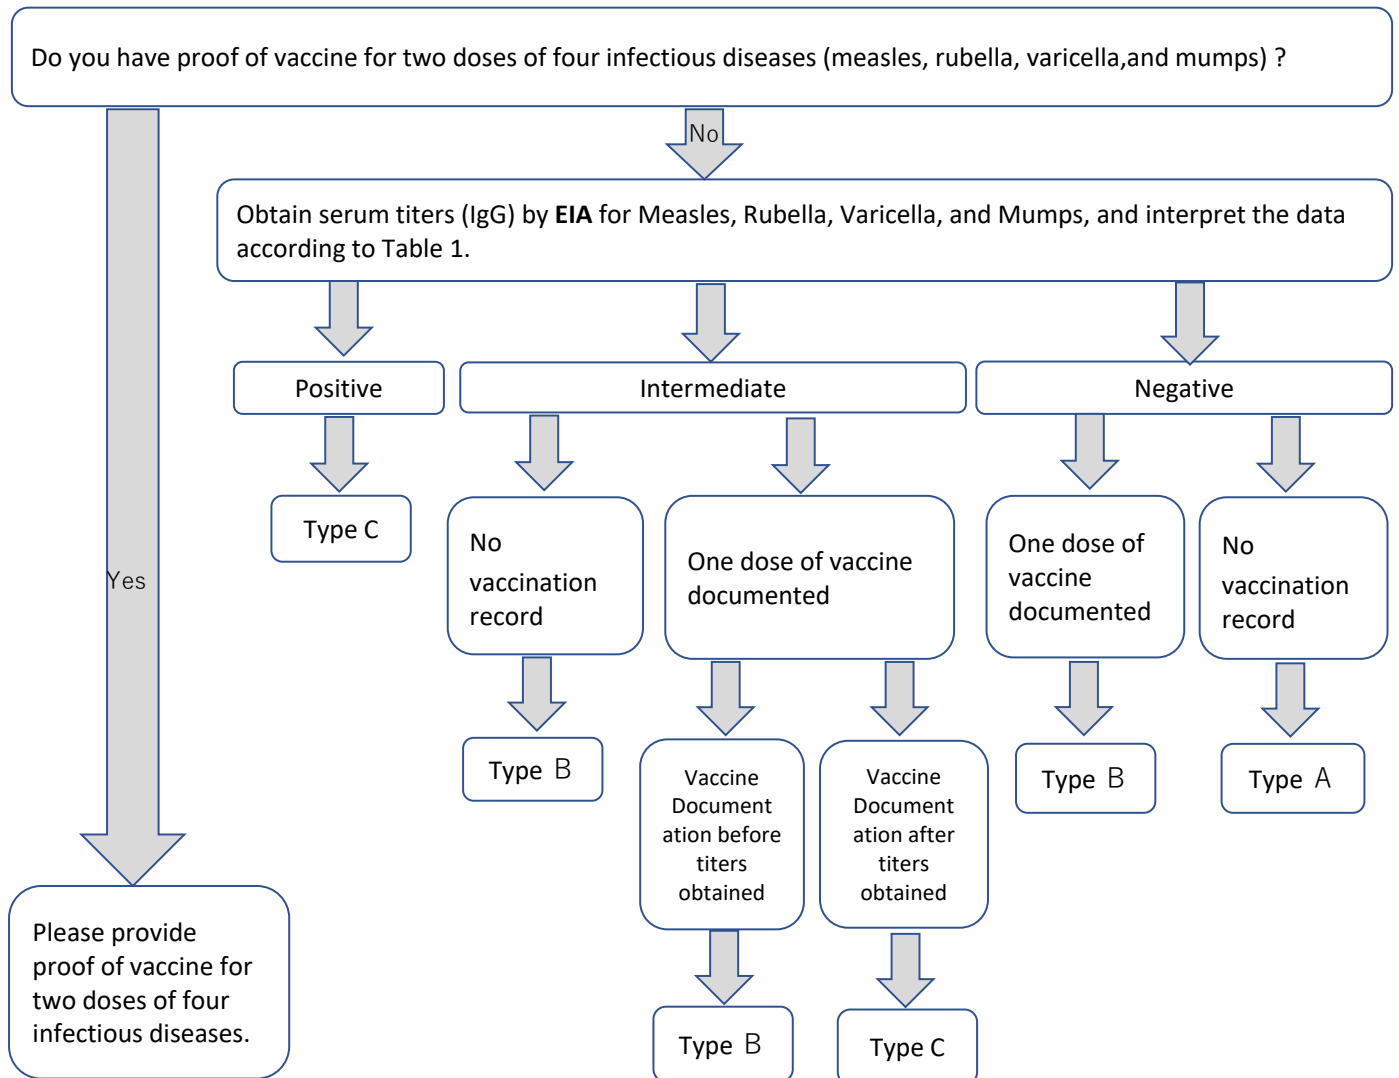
Do you have proof of vaccine for two doses of four infectious diseases (measles, rubella, varicella,and mumps) ?

No

Obtain serum titers (IgG) by **EIA** for Measles, Rubella, Varicella, and Mumps, and interpret the data according to Table 1.

Positive

Intermediate

Negative

Type C

No vaccination record

One dose of vaccine documented

One dose of vaccine documented

No vaccination record

Type B

Vaccine Documentation before titers obtained

Vaccine Documentation after titers obtained

Type B

Type A

Type B

Type C

Yes

Please provide proof of vaccine for two doses of four infectious diseases.